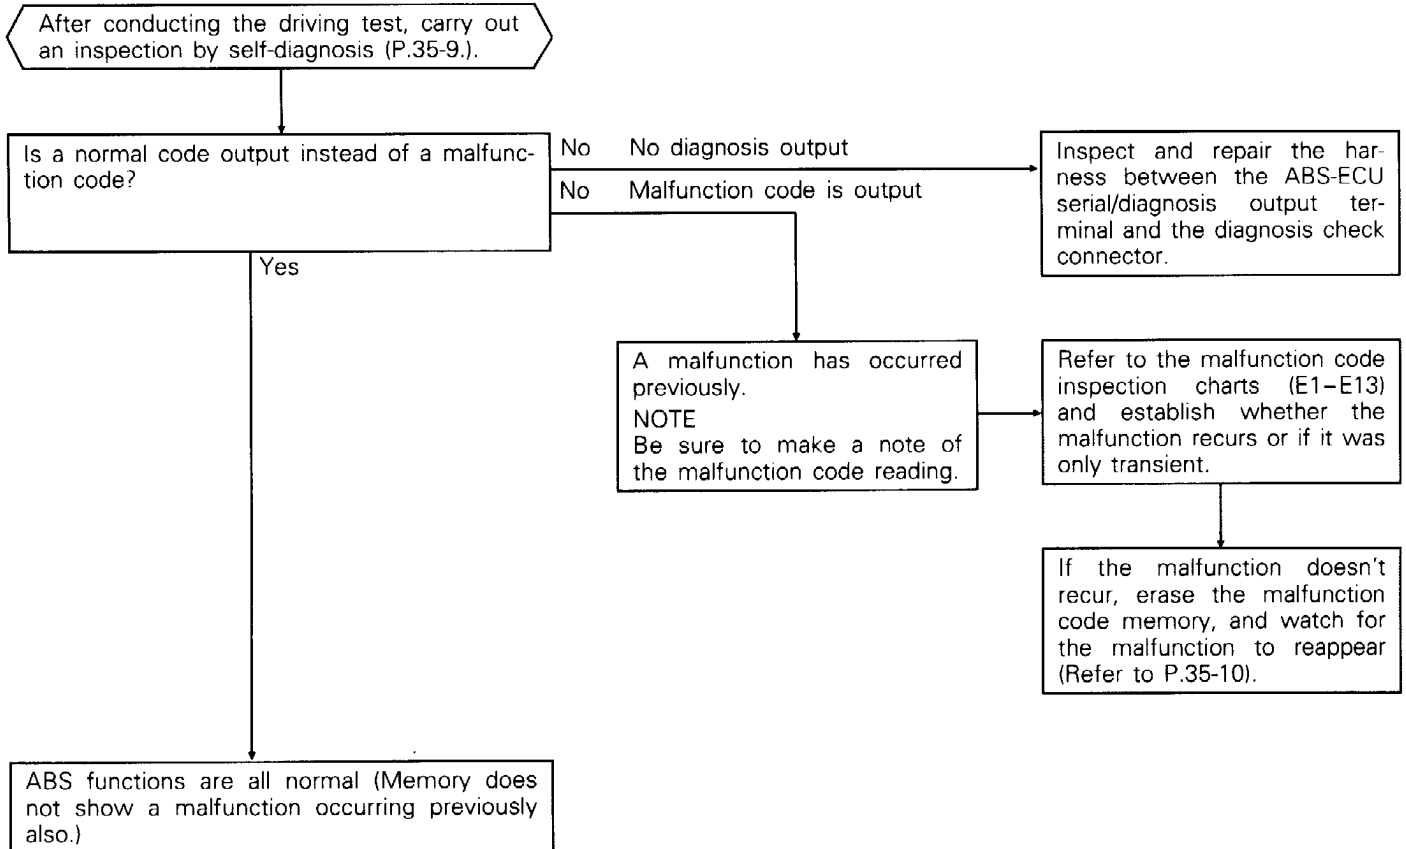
After conducting the driving test, carry out an inspection by self-diagnosis (P.35-9.).

Is a normal code output instead of a malfunction code?

No No diagnosis output

No Malfunction code is output

Inspect and repair the harness between the ABS-ECU serial/diagnosis output terminal and the diagnosis check connector.

Yes

A malfunction has occurred previously.
NOTE
Be sure to make a note of the malfunction code reading.

Refer to the malfunction code inspection charts (E1–E13) and establish whether the malfunction recurs or if it was only transient.

If the malfunction doesn't recur, erase the malfunction code memory, and watch for the malfunction to reappear (Refer to P.35-10).

ABS functions are all normal (Memory does not show a malfunction occurring previously also.)